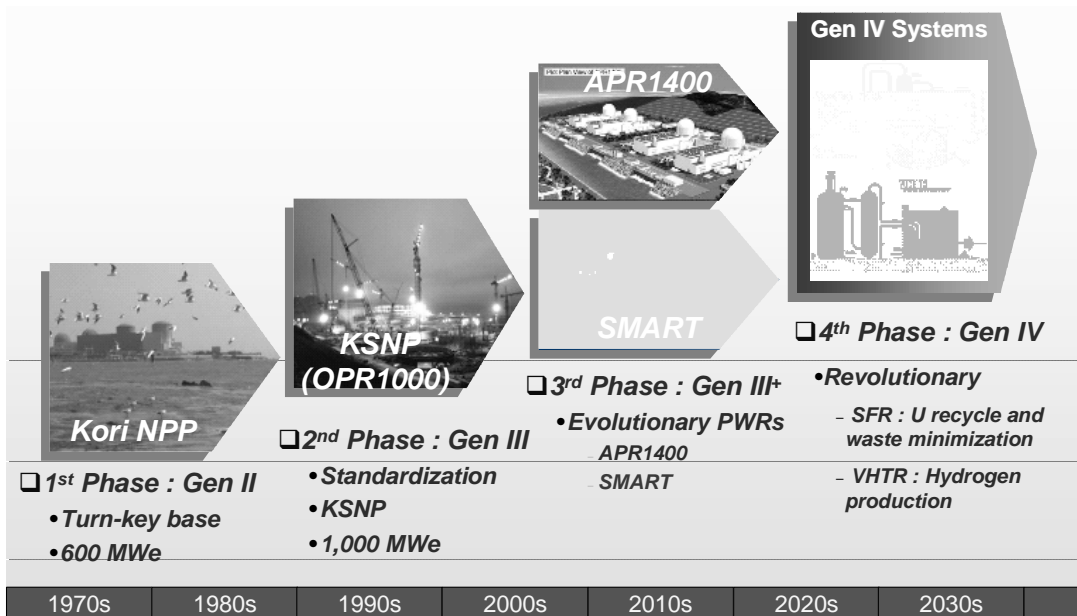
Gen IV Systems

APR1400

SMART

KSNP (OPR1000)

Kori NPP

❑ 1$^{st}$ Phase : Gen II
• Turn-key base
• 600 MWe

❑ 2$^{nd}$ Phase : Gen III
• Standardization
• KSNP
• 1,000 MWe

❑ 3$^{rd}$ Phase : Gen III+
• Evolutionary PWRs
– APR1400
– SMART

❑ 4$^{th}$ Phase : Gen IV
• Revolutionary
– SFR : U recycle and waste minimization
– VHTR : Hydrogen production

| 1970s | 1980s | 1990s | 2000s | 2010s | 2020s | 2030s |